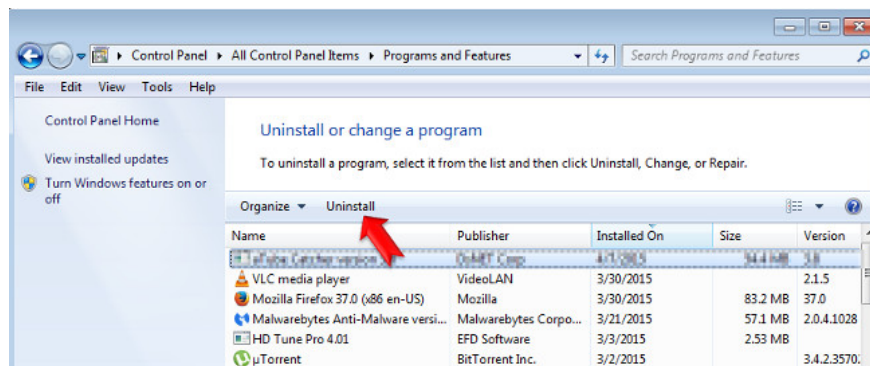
Control Panel ▸ All Control Panel Items ▸ Programs and Features

Search Programs and Features

File Edit View Tools Help

Control Panel Home

View installed updates

Turn Windows features on or off

Uninstall or change a program

To uninstall a program, select it from the list and then click Uninstall, Change, or Repair.

Organize ▾ Uninstall

| Name | Publisher | Installed On | Size | Version |
|---|---|---|---|---|
| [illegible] | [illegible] | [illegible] | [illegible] | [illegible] |
| VLC media player | VideoLAN | 3/30/2015 | | 2.1.5 |
| Mozilla Firefox 37.0 (x86 en-US) | Mozilla | 3/30/2015 | 83.2 MB | 37.0 |
| Malwarebytes Anti-Malware versi... | Malwarebytes Corpo... | 3/21/2015 | 57.1 MB | 2.0.4.1028 |
| HD Tune Pro 4.01 | EFD Software | 3/3/2015 | 2.53 MB | |
| µTorrent | BitTorrent Inc. | 3/2/2015 | | 3.4.2.3570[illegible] |